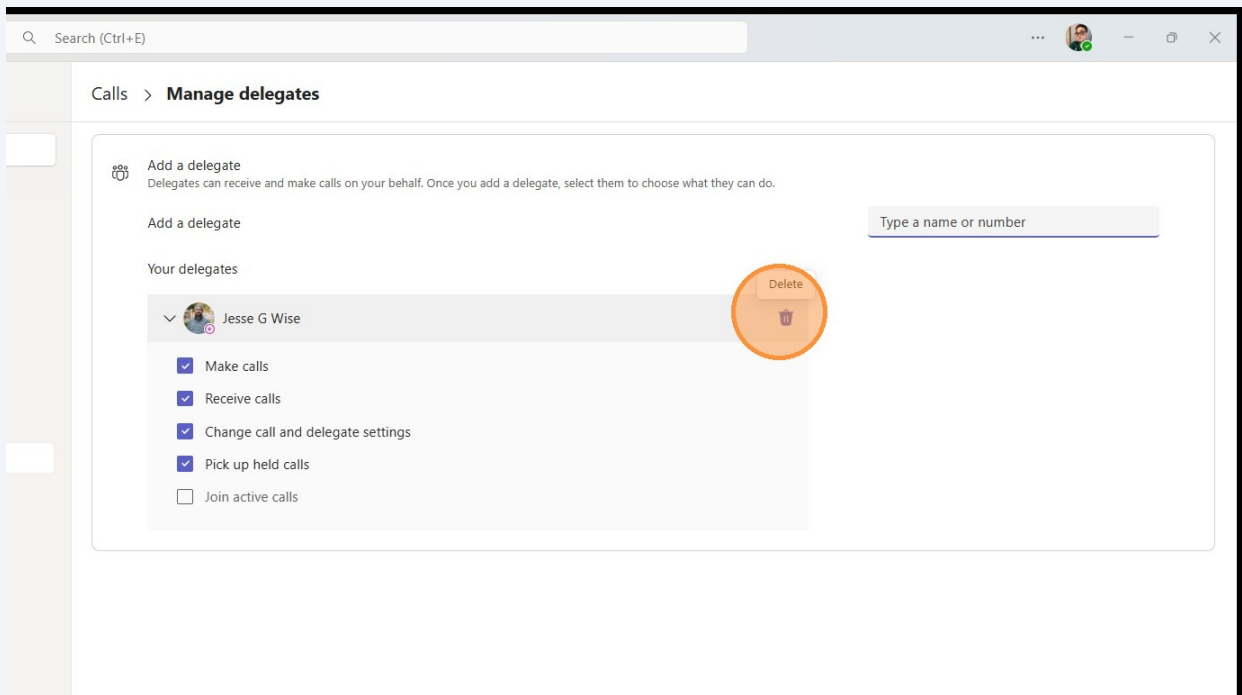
Search (Ctrl+E)

...

Calls > Manage delegates

Add a delegate
Delegates can receive and make calls on your behalf. Once you add a delegate, select them to choose what they can do.

Add a delegate

Type a name or number

Your delegates

Delete

Jesse G Wise

Make calls

Receive calls

Change call and delegate settings

Pick up held calls

Join active calls